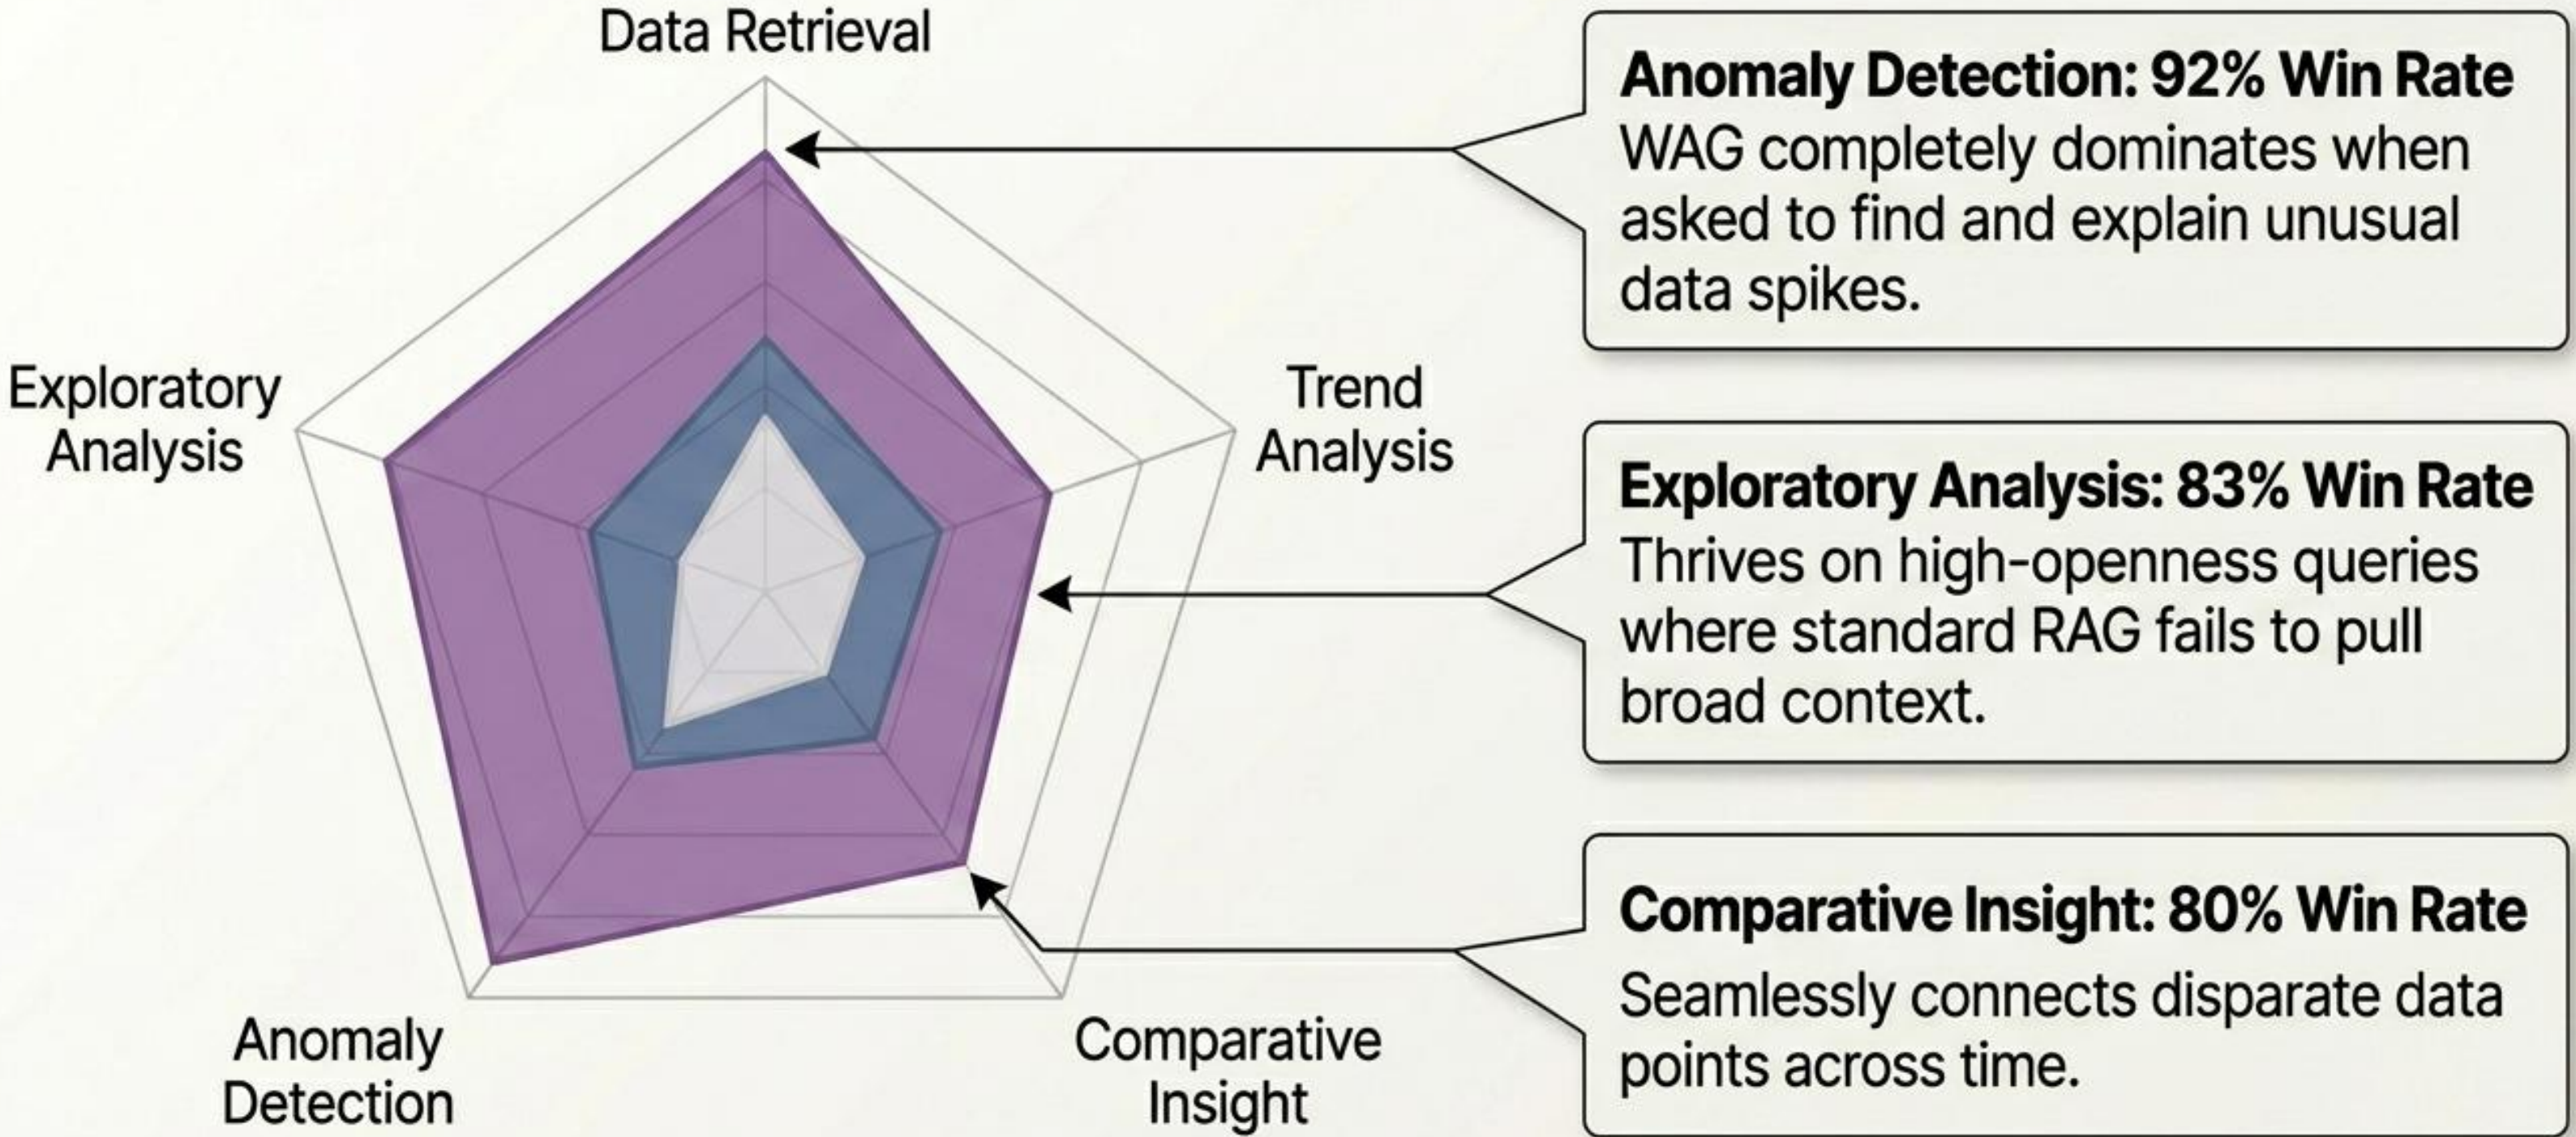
Data Retrieval

Exploratory Analysis

Trend Analysis

Anomaly Detection

Comparative Insight

**Anomaly Detection: 92% Win Rate**
WAG completely dominates when asked to find and explain unusual data spikes.

**Exploratory Analysis: 83% Win Rate**
Thrives on high-openness queries where standard RAG fails to pull broad context.

**Comparative Insight: 80% Win Rate**
Seamlessly connects disparate data points across time.